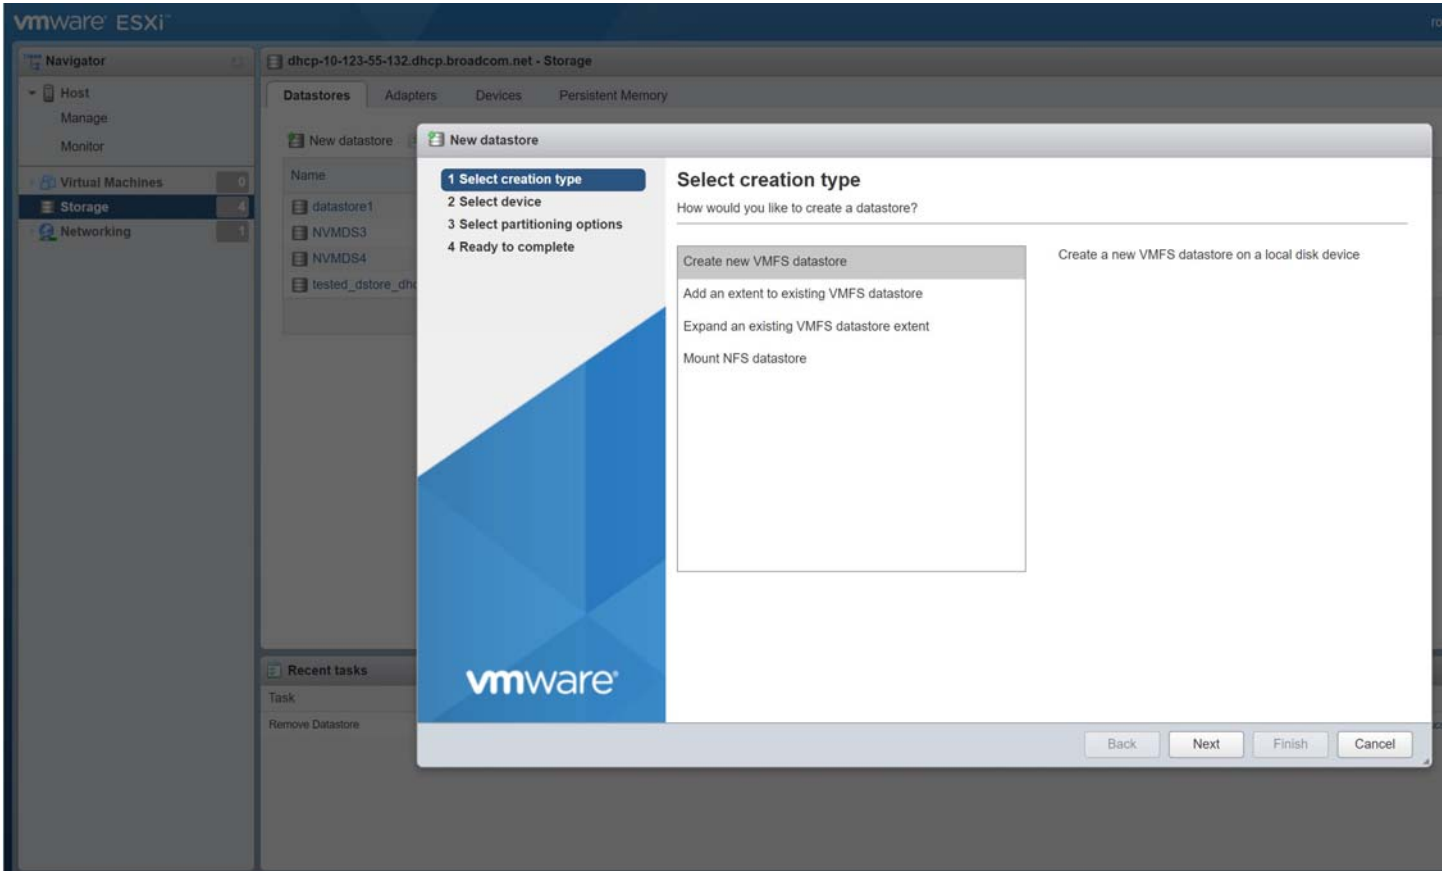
vmware ESXi

Navigator

Host

Manage

Monitor

Virtual Machines 0

Storage 4

Networking 1

dhcp-10-123-55-132.dhcp.broadcom.net - Storage

Datastores Adapters Devices Persistent Memory

New datastore

Name

datastore1

NVMDS3

NVMDS4

tested_dstore_dh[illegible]

Recent tasks

Task

Remove Datastore

New datastore

1 Select creation type

2 Select device

3 Select partitioning options

4 Ready to complete

vmware

Select creation type

How would you like to create a datastore?

Create new VMFS datastore

Add an extent to existing VMFS datastore

Expand an existing VMFS datastore extent

Mount NFS datastore

Create a new VMFS datastore on a local disk device

Back Next Finish Cancel